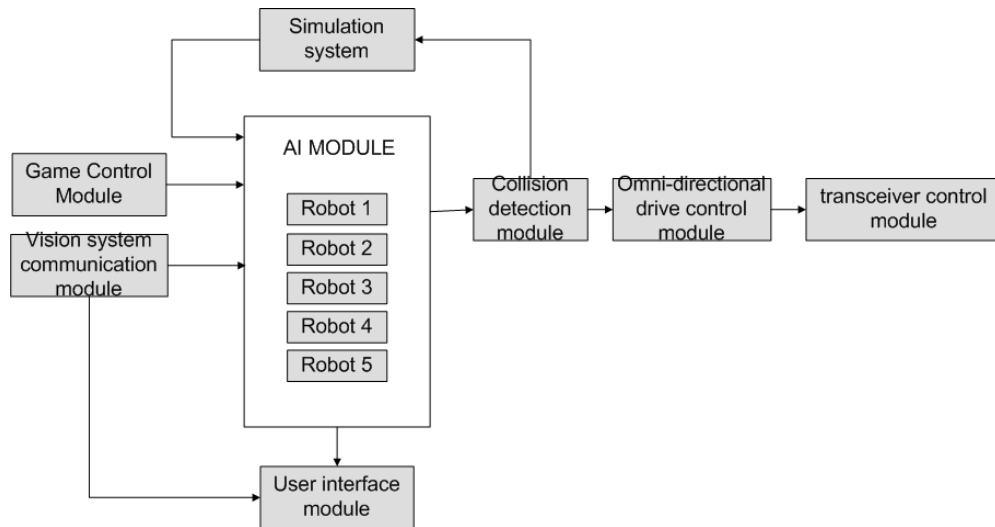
Simulation system

AI MODULE

Robot 1

Robot 2

Robot 3

Robot 4

Robot 5

Game Control Module

Vision system communication module

Collision detection module

Omni-directional drive control module

transceiver control module

User interface module